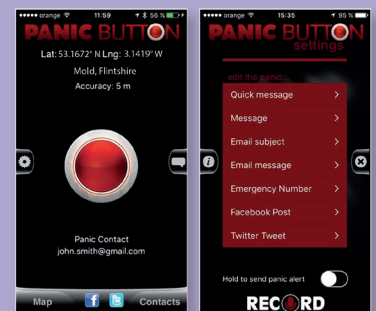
••••• orange 11:59 56 %

PANIC BUTTON

Lat: 53.1672° N Lng: 3.1419° W

Mold, Flintshire

Accuracy: 5 m

Panic Contact

john.smith@gmail.com

Map

Contacts

••••• orange 15:35 95 %

PANIC BUTTON

settings

edit the panic...

Quick message >

Message >

Email subject >

Email message >

Emergency Number >

Facebook Post >

Twitter Tweet >

Hold to send panic alert

RECORD